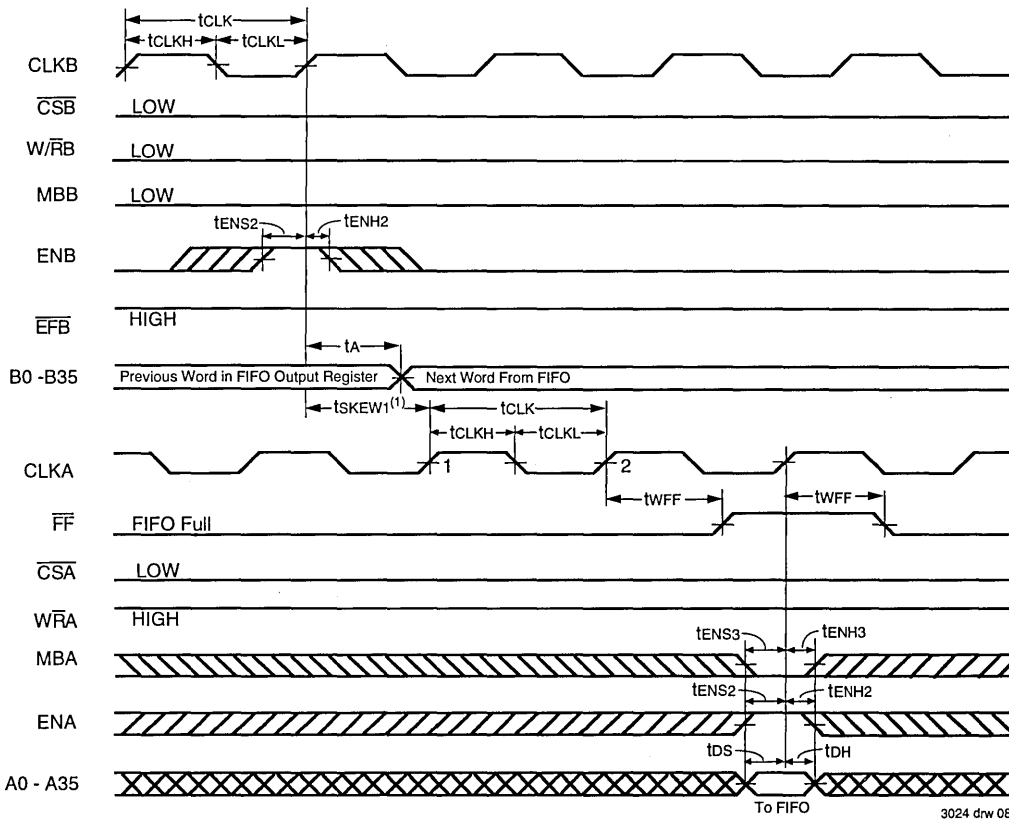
tCLK
tCLKH
tCLKL
CLKB
$\overline{CSB}$ LOW
W/$\overline{R}$B LOW
MBB LOW
tENS2
tENH2
ENB
$\overline{EFB}$ HIGH
tA
B0 -B35 Previous Word in FIFO Output Register
Next Word From FIFO
tSKEW1$^{(1)}$
tCLK
tCLKH
tCLKL
CLKA
1
2
tWFF
tWFF
$\overline{FF}$ FIFO Full
$\overline{CSA}$ LOW
W$\overline{R}$A HIGH
tENS3
tENH3
MBA
tENS2
tENH2
ENA
tDS
tDH
A0 - A35
To FIFO
3024 drw 08